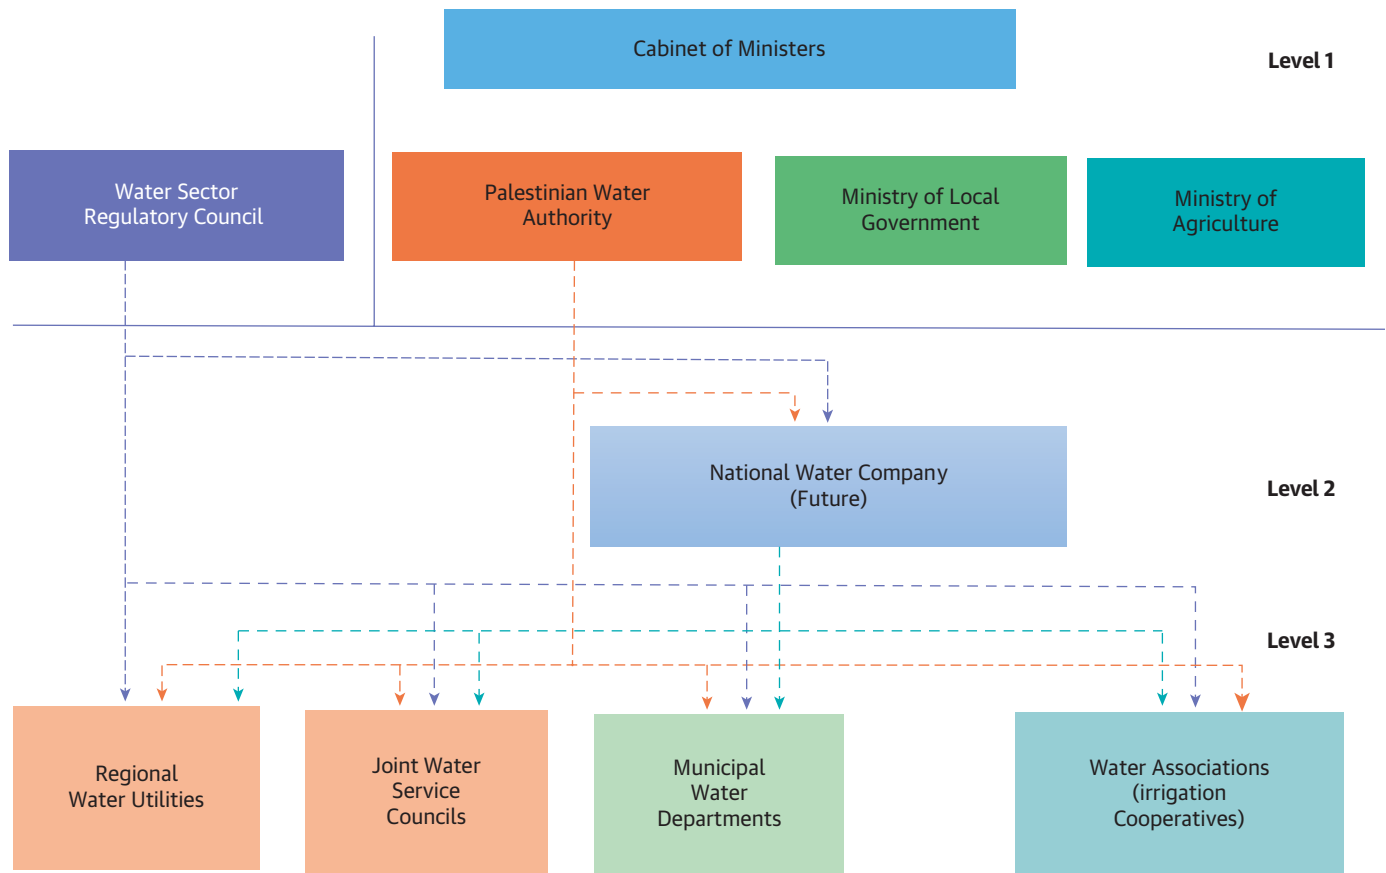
Cabinet of Ministers

Level 1

Water Sector Regulatory Council

Palestinian Water Authority

Ministry of Local Government

Ministry of Agriculture

National Water Company (Future)

Level 2

Level 3

Regional Water Utilities

Joint Water Service Councils

Municipal Water Departments

Water Associations (irrigation Cooperatives)